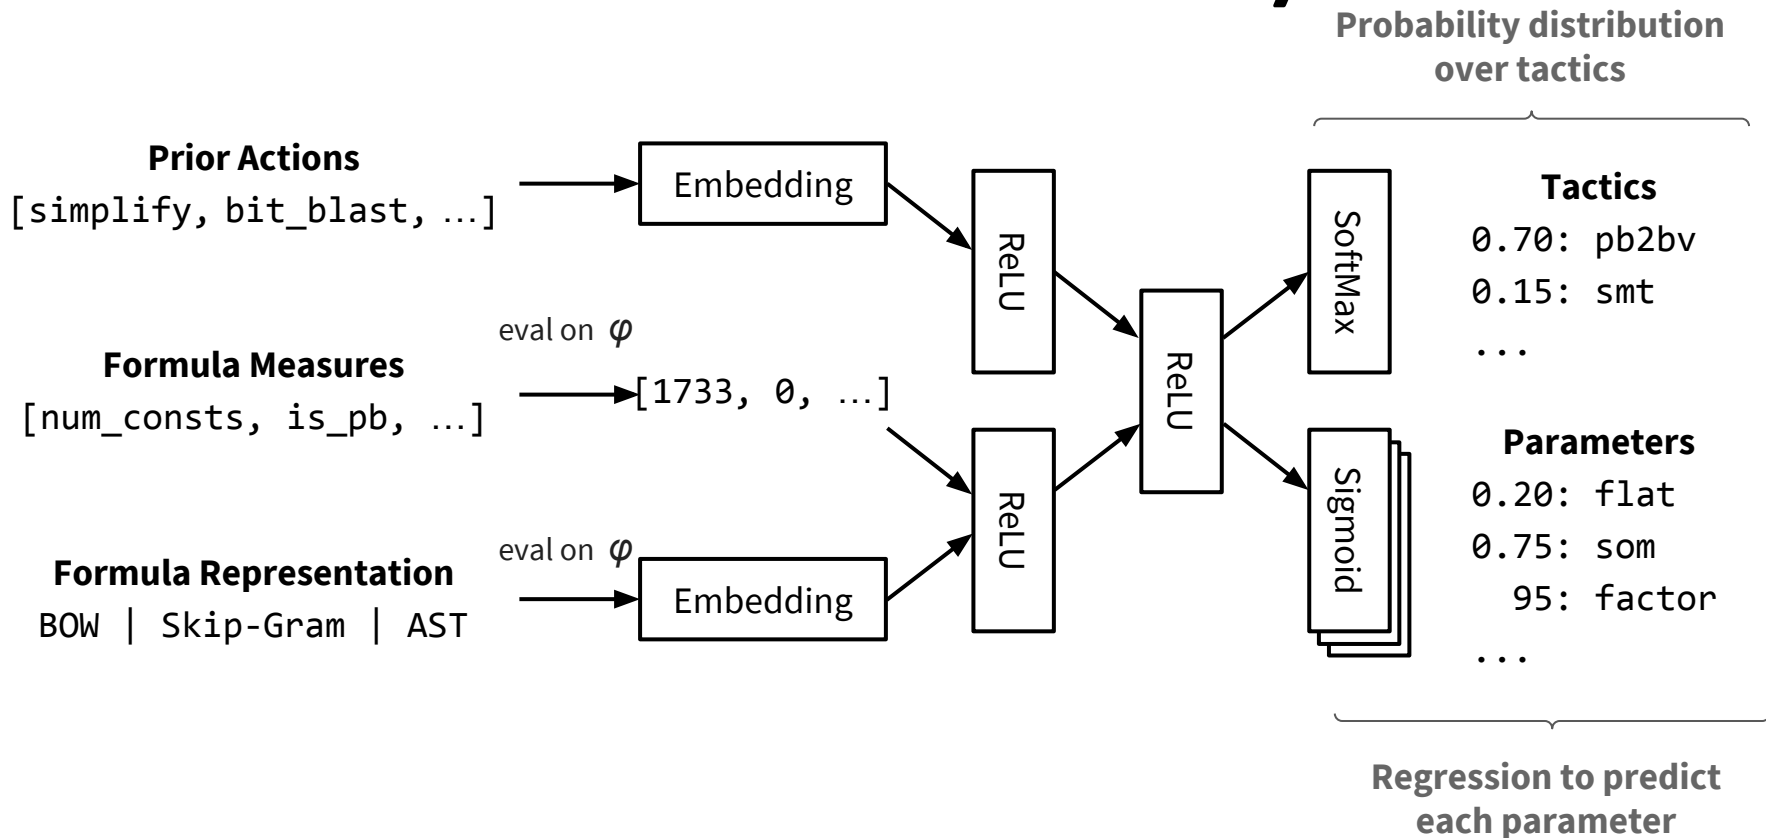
Probability distribution over tactics

Prior Actions
[simplify, bit_blast, …]

Embedding

ReLU

eval on $\varphi$

Formula Measures
[num_consts, is_pb, …]

[1733, 0, …]

ReLU

ReLU

eval on $\varphi$

Formula Representation
BOW | Skip-Gram | AST

Embedding

SoftMax

Sigmoid

Tactics
0.70: pb2bv
0.15: smt
...

Parameters
0.20: flat
0.75: som
95: factor
...

Regression to predict each parameter